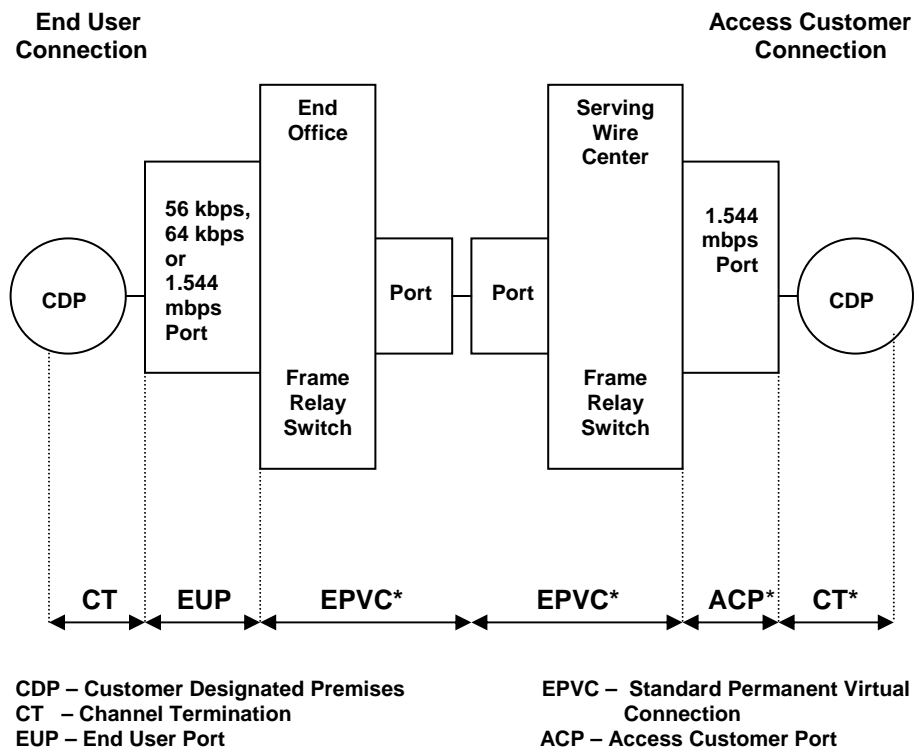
End User Connection

Access Customer Connection

End Office

Frame Relay Switch

Serving Wire Center

Frame Relay Switch

CDP

56 kbps, 64 kbps or 1.544 mbps Port

Port

Port

1.544 mbps Port

CDP

CT

EUP

EPVC*

EPVC*

ACP*

CT*

CDP – Customer Designated Premises
CT – Channel Termination
EUP – End User Port

EPVC – Standard Permanent Virtual Connection
ACP – Access Customer Port